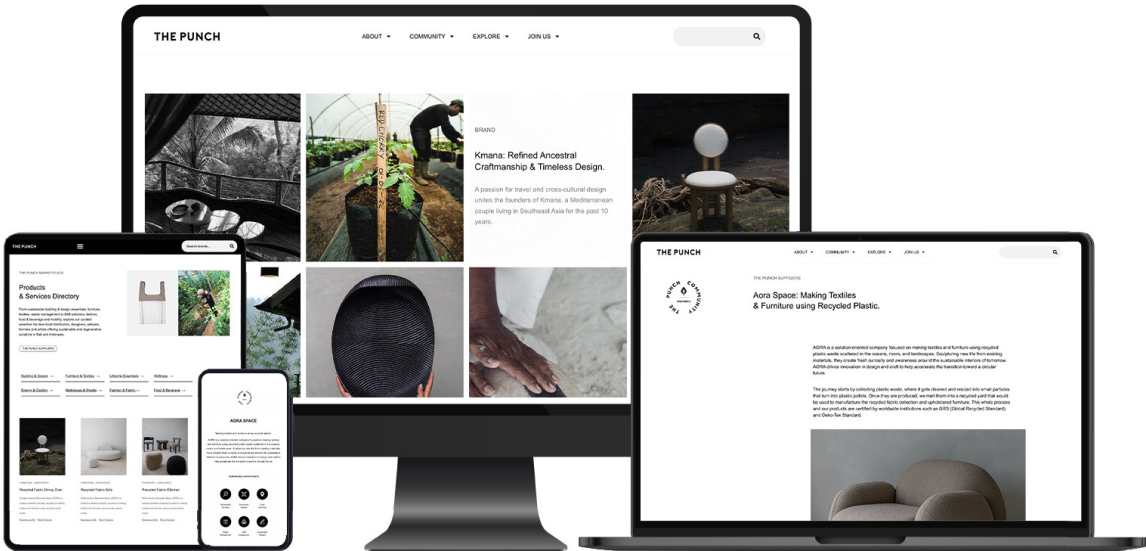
THE PUNCH

ABOUT ▾ COMMUNITY ▾ EXPLORE ▾ JOIN US ▾

BRAND

Kmana: Refined Ancestral Craftmanship & Timeless Design.

A passion for travel and cross-cultural design unites the founders of Kmana, a Mediterranean couple living in Southeast Asia for the past 10 years.

THE PUNCH

Search brands...

THE PUNCH MARKETPLACE

Products & Services Directory

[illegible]

THE PUNCH SUPPLIERS

Building & Design → Furniture & Textiles → Lifestyle Essentials → Wellness →

Events & Catering → Wellnesses & Retreats → Fashion & Fabrics → Food & Beverage →

Recycled Fabric Dining Chair

Recycled Fabric Sofa

Recycled Fabric Ottoman

AORA SPACE

THE PUNCH

ABOUT ▾ COMMUNITY ▾ EXPLORE ▾ JOIN US ▾

THE PUNCH COMMUNITY

THE PUNCH SUPPLIERS

Aora Space: Making Textiles & Furniture using Recycled Plastic.

AORA is a solution-oriented company focused on making textiles and furniture using recycled plastic waste scattered in the oceans, rivers, and landscapes. Sculpturing new life from existing materials, they create fresh curiosity and awareness around the sustainable interiors of tomorrow. AORA drives innovation in design and craft to help accelerate the transition toward a circular future.

The journey starts by collecting plastic waste, where it gets cleaned and resized into small particles that turn into plastic pellets. Once they are produced, we melt them into a recycled yarn that would be used to manufacture the recycled fabric collection and upholstered furniture. This whole process and our products are certified by worldwide institutions such as GRS (Global Recycled Standard) and Oeko-Tex Standard.